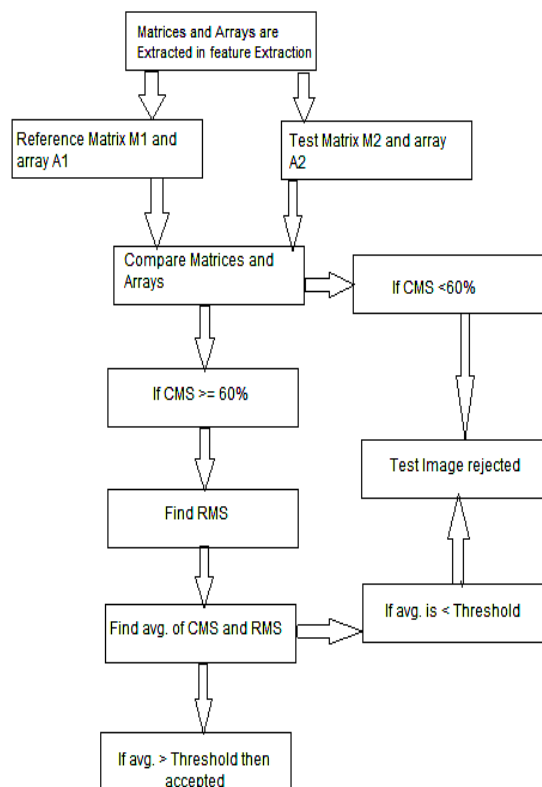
Matrices and Arrays are Extracted in feature Extraction

Reference Matrix M1 and array A1

Test Matrix M2 and array A2

Compare Matrices and Arrays

If CMS <60%

If CMS >= 60%

Test Image rejected

Find RMS

Find avg. of CMS and RMS

If avg. is < Threshold

If avg. > Threshold then accepted